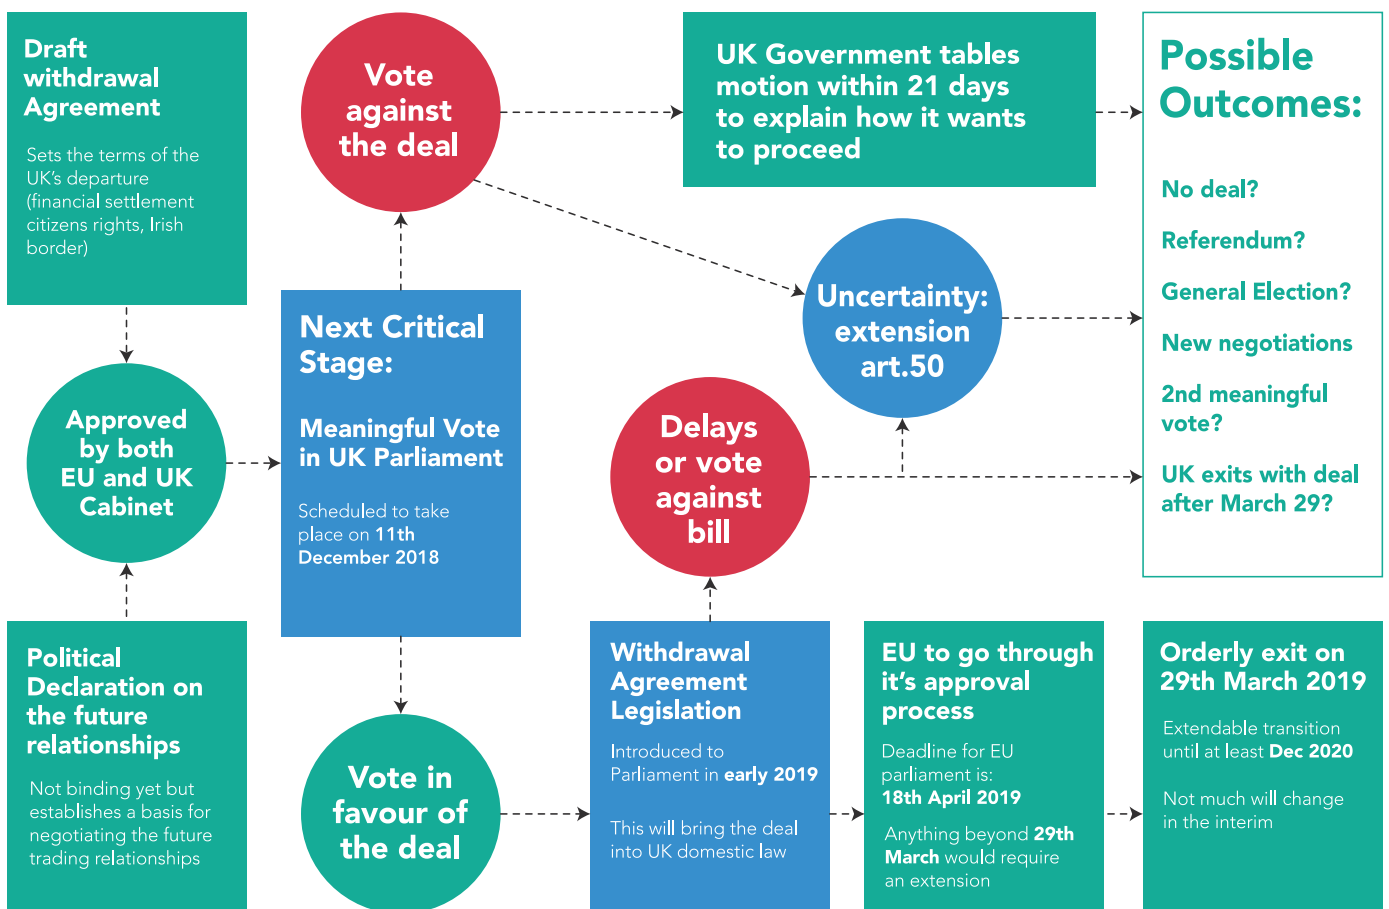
Draft withdrawal Agreement

Sets the terms of the UK's departure (financial settlement citizens rights, Irish border)

Approved by both EU and UK Cabinet

Political Declaration on the future relationships

Not binding yet but establishes a basis for negotiating the future trading relationships

Vote against the deal

Next Critical Stage:

Meaningful Vote in UK Parliament

Scheduled to take place on 11th December 2018

Vote in favour of the deal

UK Government tables motion within 21 days to explain how it wants to proceed

Uncertainty: extension art.50

Delays or vote against bill

Withdrawal Agreement Legislation

Introduced to Parliament in early 2019

This will bring the deal into UK domestic law

EU to go through it's approval process

Deadline for EU parliament is: 18th April 2019

Anything beyond 29th March would require an extension

Possible Outcomes:

No deal?

Referendum?

General Election?

New negotiations

2nd meaningful vote?

UK exits with deal after March 29?

Orderly exit on 29th March 2019

Extendable transition until at least Dec 2020

Not much will change in the interim